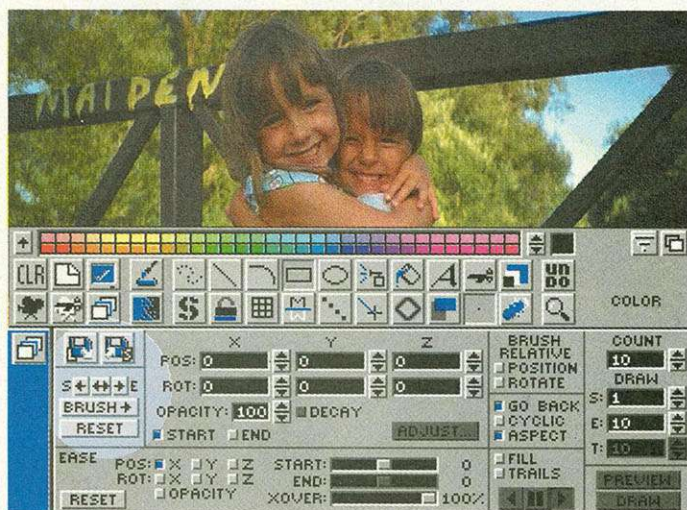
MAI PEN

CLR
UN DO
COLOR

X Y Z
POS: 0 0 0
ROT: 0 0 0
S E
BRUSH
RESET
OPACITY: 100 DECAY
START END
ADJUST...

BRUSH RELATIVE
POSITION
ROTATE
GO BACK
CYCLIC
ASPECT
FILL
TRAILS

COUNT
10
DRAW
S: 1
E: 10
T: 10

EASE
POS: X Y Z
ROT: X Y Z
OPACITY
RESET
START: 0
END: 0
XOVER: 100%
PREVIEW
DRAW